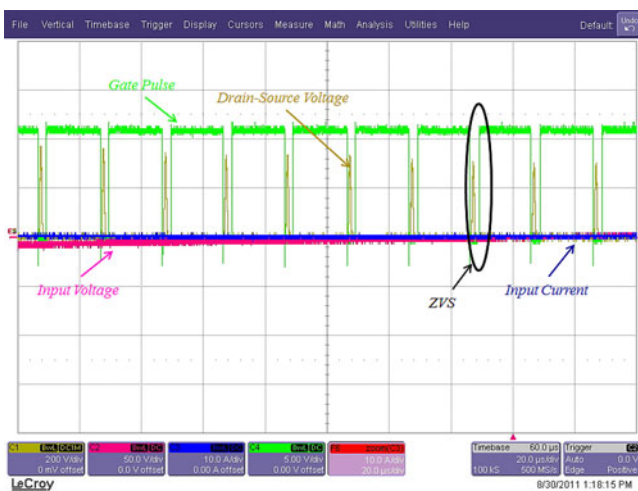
File Vertical Timebase Trigger Display Cursors Measure Math Analysis Utilities Help Default

Gate Pulse

Drain-Source Voltage

Input Voltage

ZVS

Input Current

C1 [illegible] 200 V/div 0 mV offset
C2 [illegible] 50.0 V/div 0.0 V offset
C3 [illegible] 10.0 A/div 0.00 A offset
C4 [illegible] 5.00 V/div 0.00 V offset
Z3 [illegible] 10.0 A/div 20.0 µs/div

Timebase 60.0 µs 20.0 µs/div 100 kS 500 MS/s
Trigger Auto Edge 0.0 V Positive

LeCroy

8/30/2011 1:18:15 PM